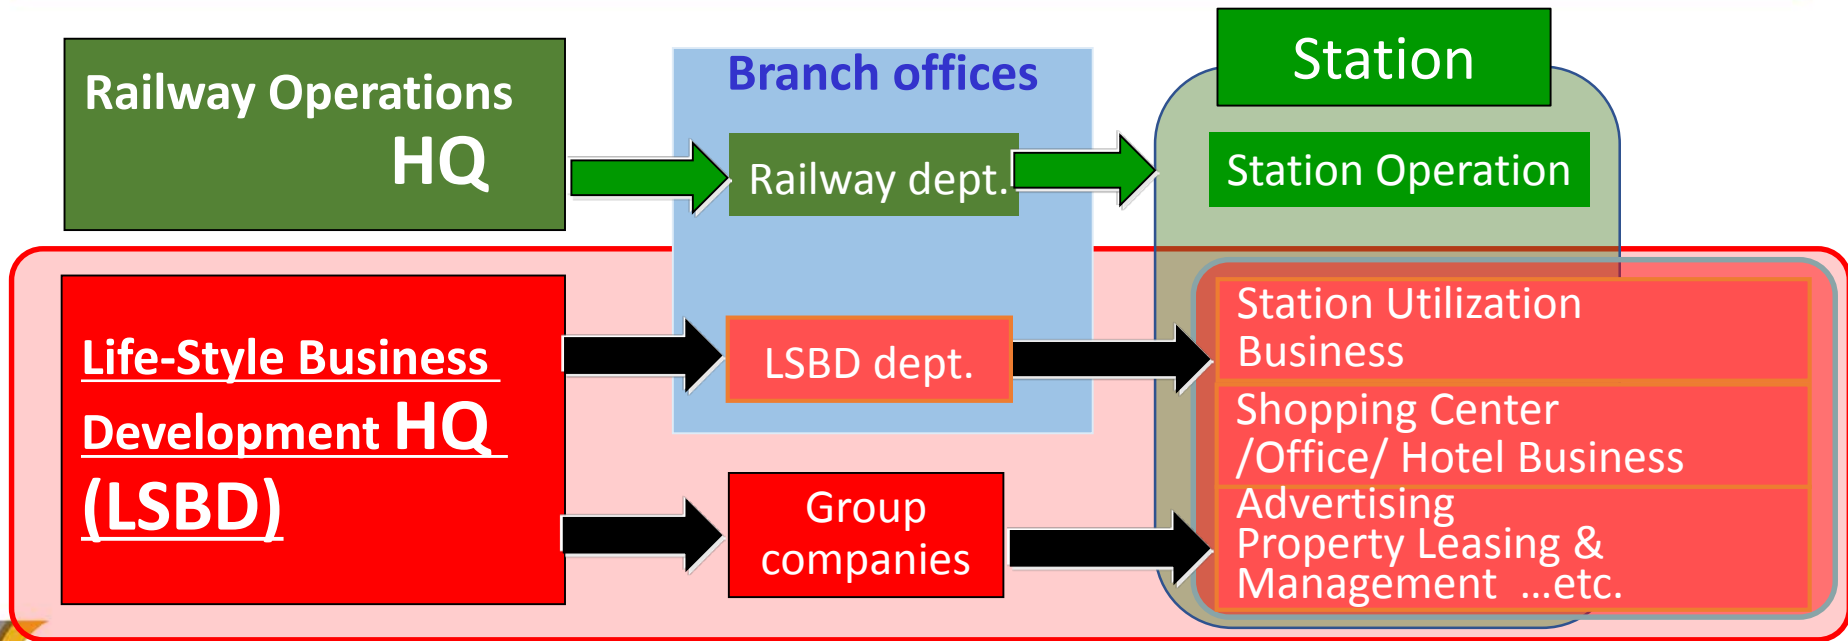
Railway Operations HQ

Branch offices

Railway dept.

Station

Station Operation

Life-Style Business Development HQ (LSBD)

LSBD dept.

Group companies

Station Utilization Business

Shopping Center /Office/ Hotel Business

Advertising Property Leasing & Management …etc.